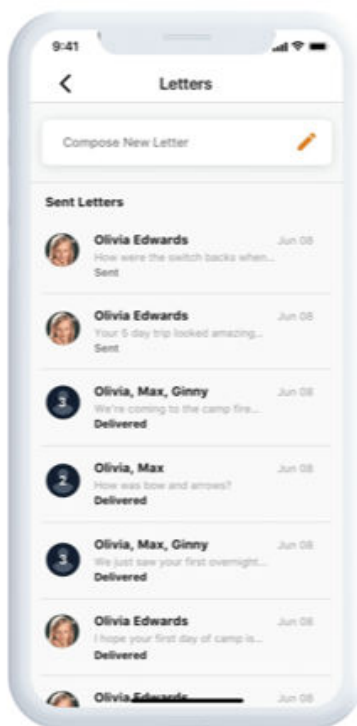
9:41

<

Letters

Compose New Letter

Sent Letters

Olivia Edwards
Jun 08
How were the switch backs when...
Sent

Olivia Edwards
Jun 08
Your 5 day trip looked amazing...
Sent

3
Olivia, Max, Ginny
Jun 08
We're coming to the camp fire...
Delivered

2
Olivia, Max
Jun 08
How was bow and arrows?
Delivered

3
Olivia, Max, Ginny
Jun 08
We just saw your first overnight...
Delivered

Olivia Edwards
Jun 08
I hope your first day of camp is...
Delivered

Olivia Edwards
Jun 08